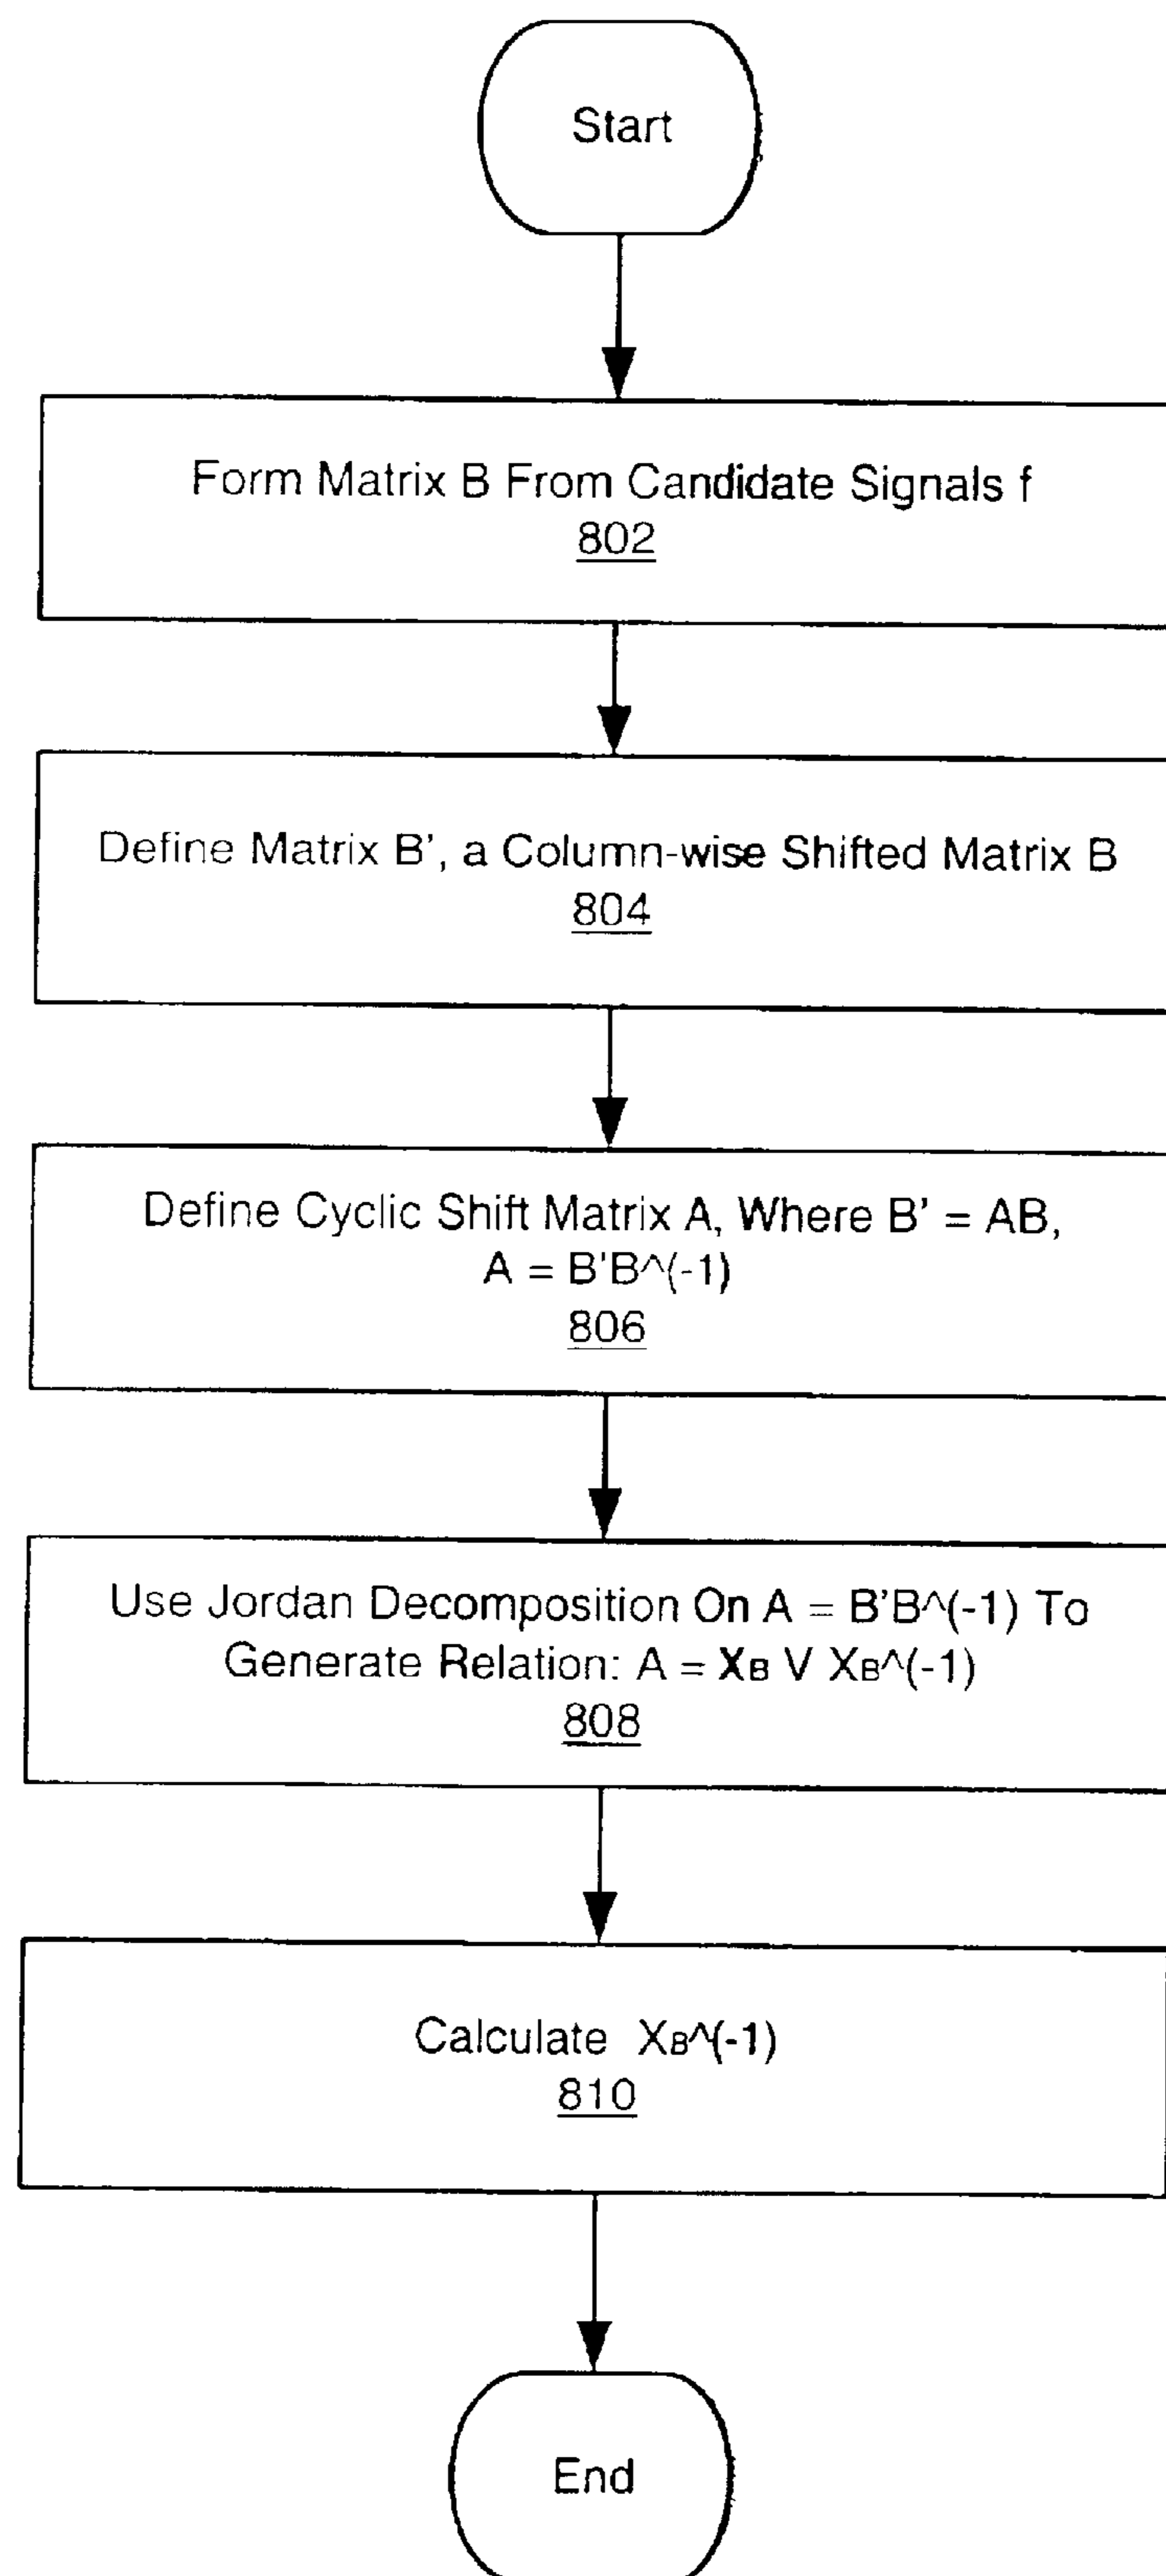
Start

Form Matrix B From Candidate Signals f
802

Define Matrix B', a Column-wise Shifted Matrix B
804

Define Cyclic Shift Matrix A, Where B' = AB, A = B'B^(-1)
806

Use Jordan Decomposition On A = B'B^(-1) To Generate Relation: A = $X_B$ V $X_B$^(-1)
808

Calculate $X_B$^(-1)
810

End